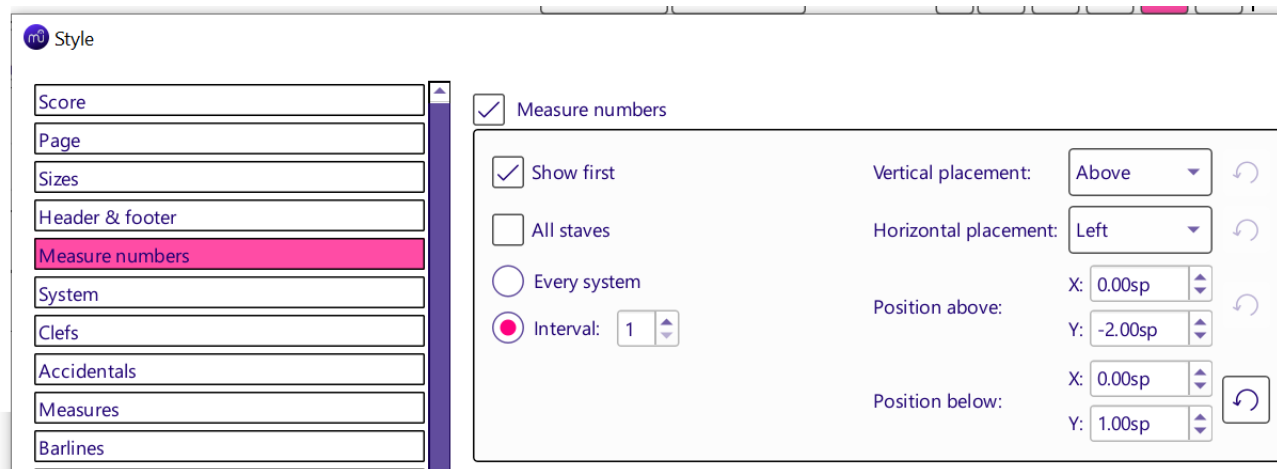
Style

Score
Page
Sizes
Header & footer
Measure numbers
System
Clefs
Accidentals
Measures
Barlines

Measure numbers

Show first
All staves
Every system
Interval: 1

Vertical placement: Above
Horizontal placement: Left
Position above: X: 0.00sp Y: -2.00sp
Position below: X: 0.00sp Y: 1.00sp